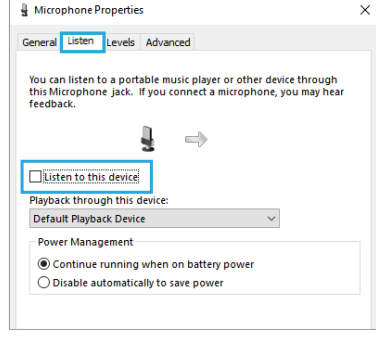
Microphone Properties ×

General Listen Levels Advanced

You can listen to a portable music player or other device through this Microphone jack. If you connect a microphone, you may hear feedback.

Listen to this device

Playback through this device:

Default Playback Device

Power Management

Continue running when on battery power

Disable automatically to save power